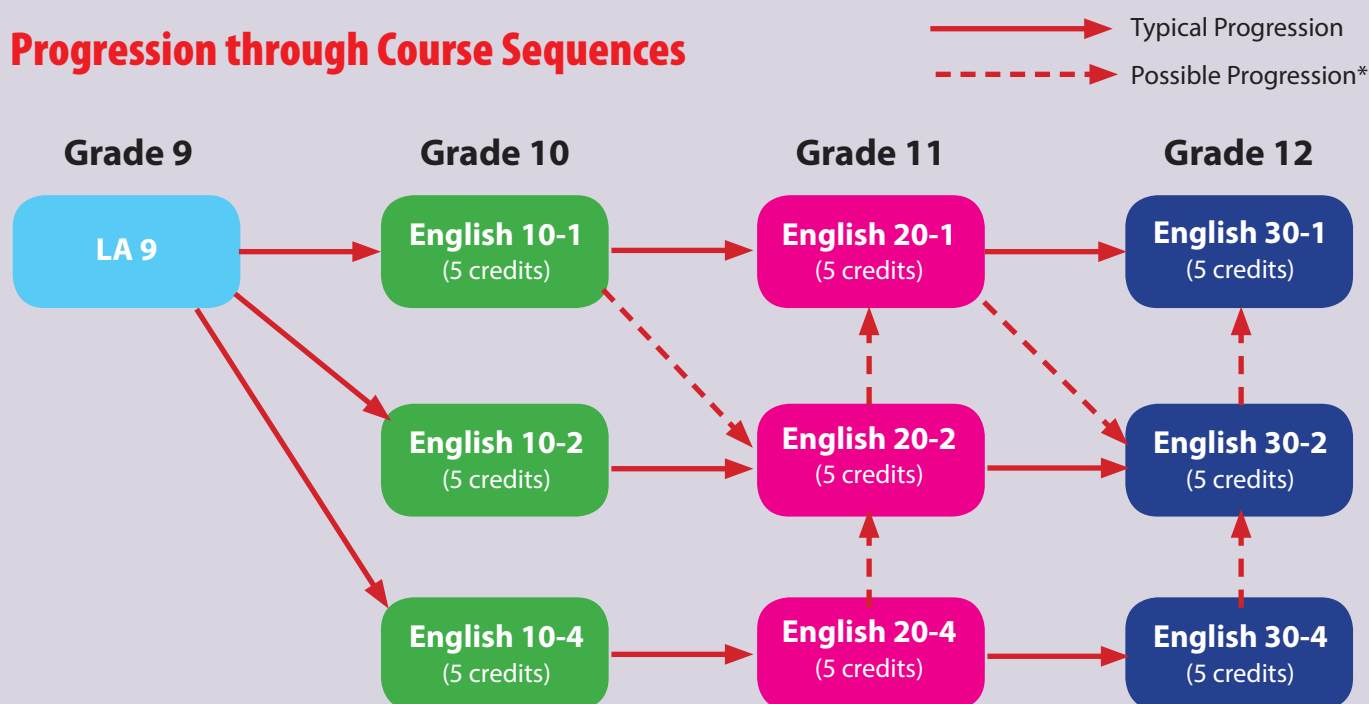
Progression through Course Sequences

Typical Progression

Possible Progression*

Grade 9

Grade 10

Grade 11

Grade 12

LA 9

English 10-1
(5 credits)

English 20-1
(5 credits)

English 30-1
(5 credits)

English 10-2
(5 credits)

English 20-2
(5 credits)

English 30-2
(5 credits)

English 10-4
(5 credits)

English 20-4
(5 credits)

English 30-4
(5 credits)